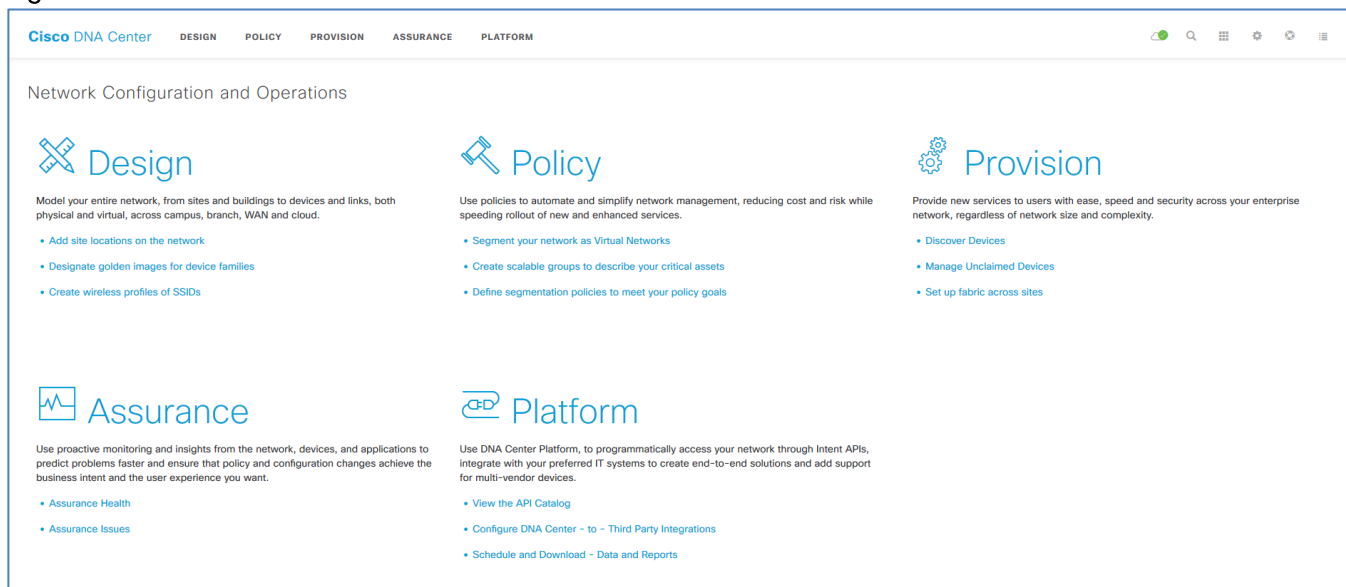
Cisco DNA Center DESIGN POLICY PROVISION ASSURANCE PLATFORM

Network Configuration and Operations

Design

Model your entire network, from sites and buildings to devices and links, both physical and virtual, across campus, branch, WAN and cloud.

• Add site locations on the network

• Designate golden images for device families

• Create wireless profiles of SSIDs

Policy

Use policies to automate and simplify network management, reducing cost and risk while speeding rollout of new and enhanced services.

• Segment your network as Virtual Networks

• Create scalable groups to describe your critical assets

• Define segmentation policies to meet your policy goals

Provision

Provide new services to users with ease, speed and security across your enterprise network, regardless of network size and complexity.

• Discover Devices

• Manage Unclaimed Devices

• Set up fabric across sites

Assurance

Use proactive monitoring and insights from the network, devices, and applications to predict problems faster and ensure that policy and configuration changes achieve the business intent and the user experience you want.

• Assurance Health

• Assurance Issues

Platform

Use DNA Center Platform, to programmatically access your network through Intent APIs, integrate with your preferred IT systems to create end-to-end solutions and add support for multi-vendor devices.

• View the API Catalog

• Configure DNA Center - to - Third Party Integrations

• Schedule and Download - Data and Reports